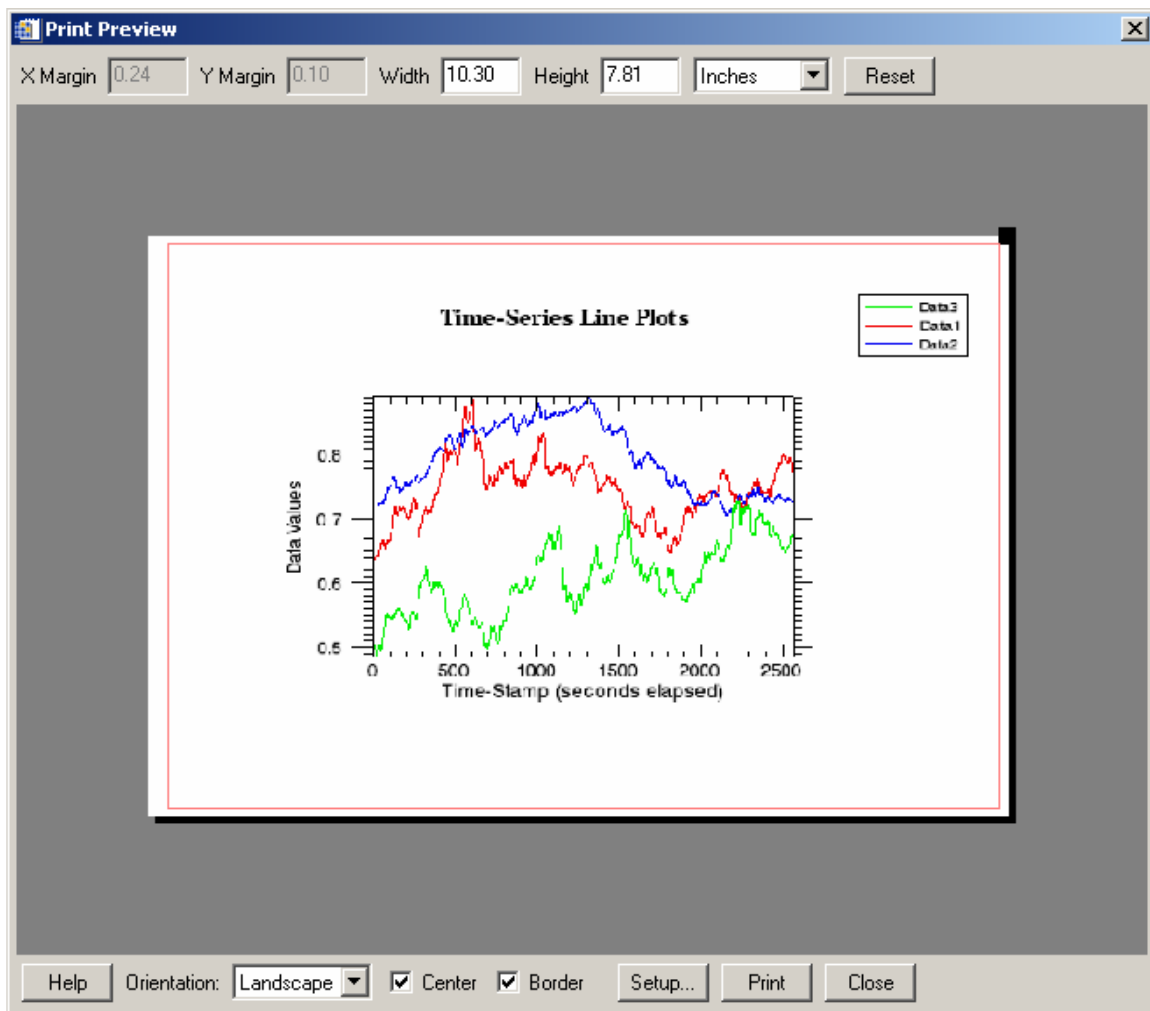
Print Preview

X Margin 0.24 Y Margin 0.10 Width 10.30 Height 7.81 Inches Reset

Time-Series Line Plots

Data3
Data1
Data2

Data Values

0.8
0.7
0.6
0.5

0 500 1000 1500 2000 2500
Time-Stamp (seconds elapsed)

Help Orientation: Landscape Center Border Setup... Print Close